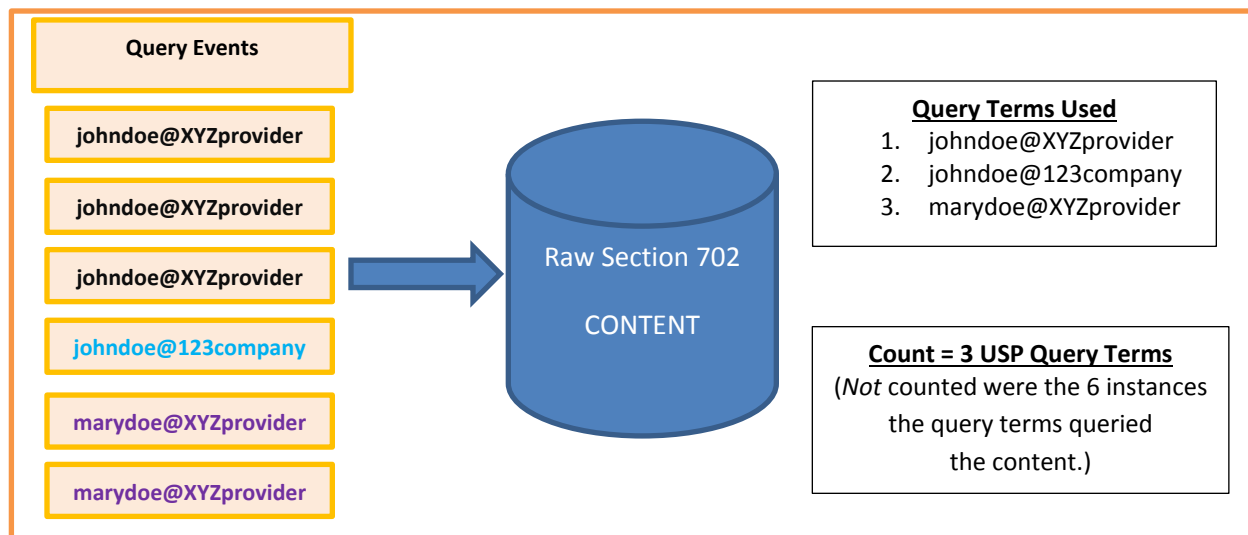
Query Events

johndoe@XYZprovider

johndoe@XYZprovider

johndoe@XYZprovider

johndoe@123company

marydoe@XYZprovider

marydoe@XYZprovider

Raw Section 702

CONTENT

Query Terms Used

1. johndoe@XYZprovider
2. johndoe@123company
3. marydoe@XYZprovider

Count = 3 USP Query Terms
(*Not* counted were the 6 instances the query terms queried the content.)